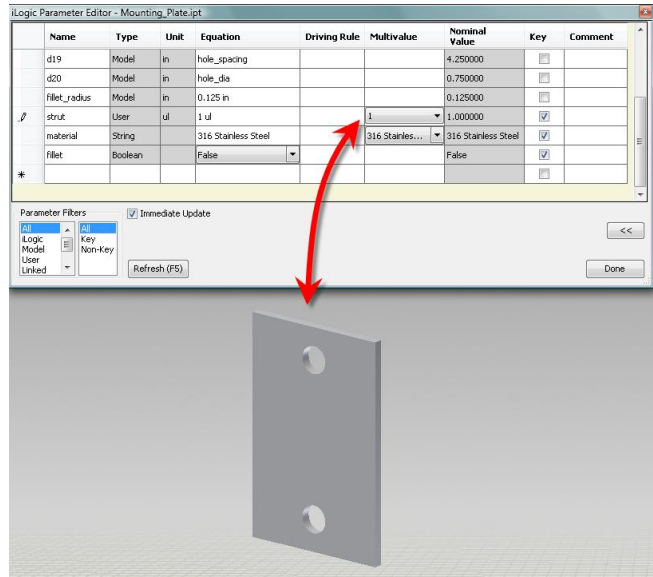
iLogic Parameter Editor - Mounting_Plate.ipt

| | Name | Type | Unit | Equation | Driving Rule | Multivalue | Nominal Value | Key | Comment |
|---|---|---|---|---|---|---|---|---|---|
| | d19 | Model | in | hole_spacing | | | 4.250000 | | |
| | d20 | Model | in | hole_dia | | | 0.750000 | | |
| | fillet_radius | Model | in | 0.125 in | | | 0.125000 | | |
| | strut | User | ul | 1 ul | | 1 | 1.000000 | | |
| | material | String | | 316 Stainless Steel | | 316 Stainles... | 316 Stainless Steel | | |
| | fillet | Boolean | | False | | | False | | |
| * | | | | | | | | | |

Parameter Filters
All
iLogic
Model
User
Linked

All
Key
Non-Key

Immediate Update

Refresh (F5)

<<

Done